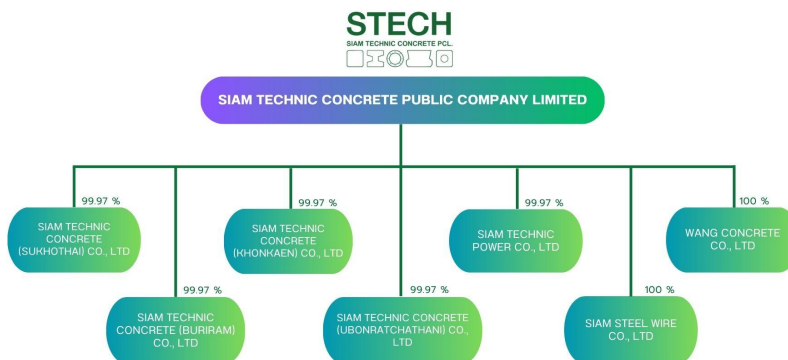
STECH
SIAM TECHNIC CONCRETE PCL.

SIAM TECHNIC CONCRETE PUBLIC COMPANY LIMITED

99.97 %
SIAM TECHNIC CONCRETE (SUKHOTHAI) CO., LTD

99.97 %
SIAM TECHNIC CONCRETE (BURIRAM) CO., LTD

99.97 %
SIAM TECHNIC CONCRETE (KHONKAEN) CO., LTD

99.97 %
SIAM TECHNIC CONCRETE (UBONRATCHATHANI) CO., LTD

99.97 %
SIAM TECHNIC POWER CO., LTD

100 %
SIAM STEEL WIRE CO., LTD

100 %
WANG CONCRETE CO., LTD